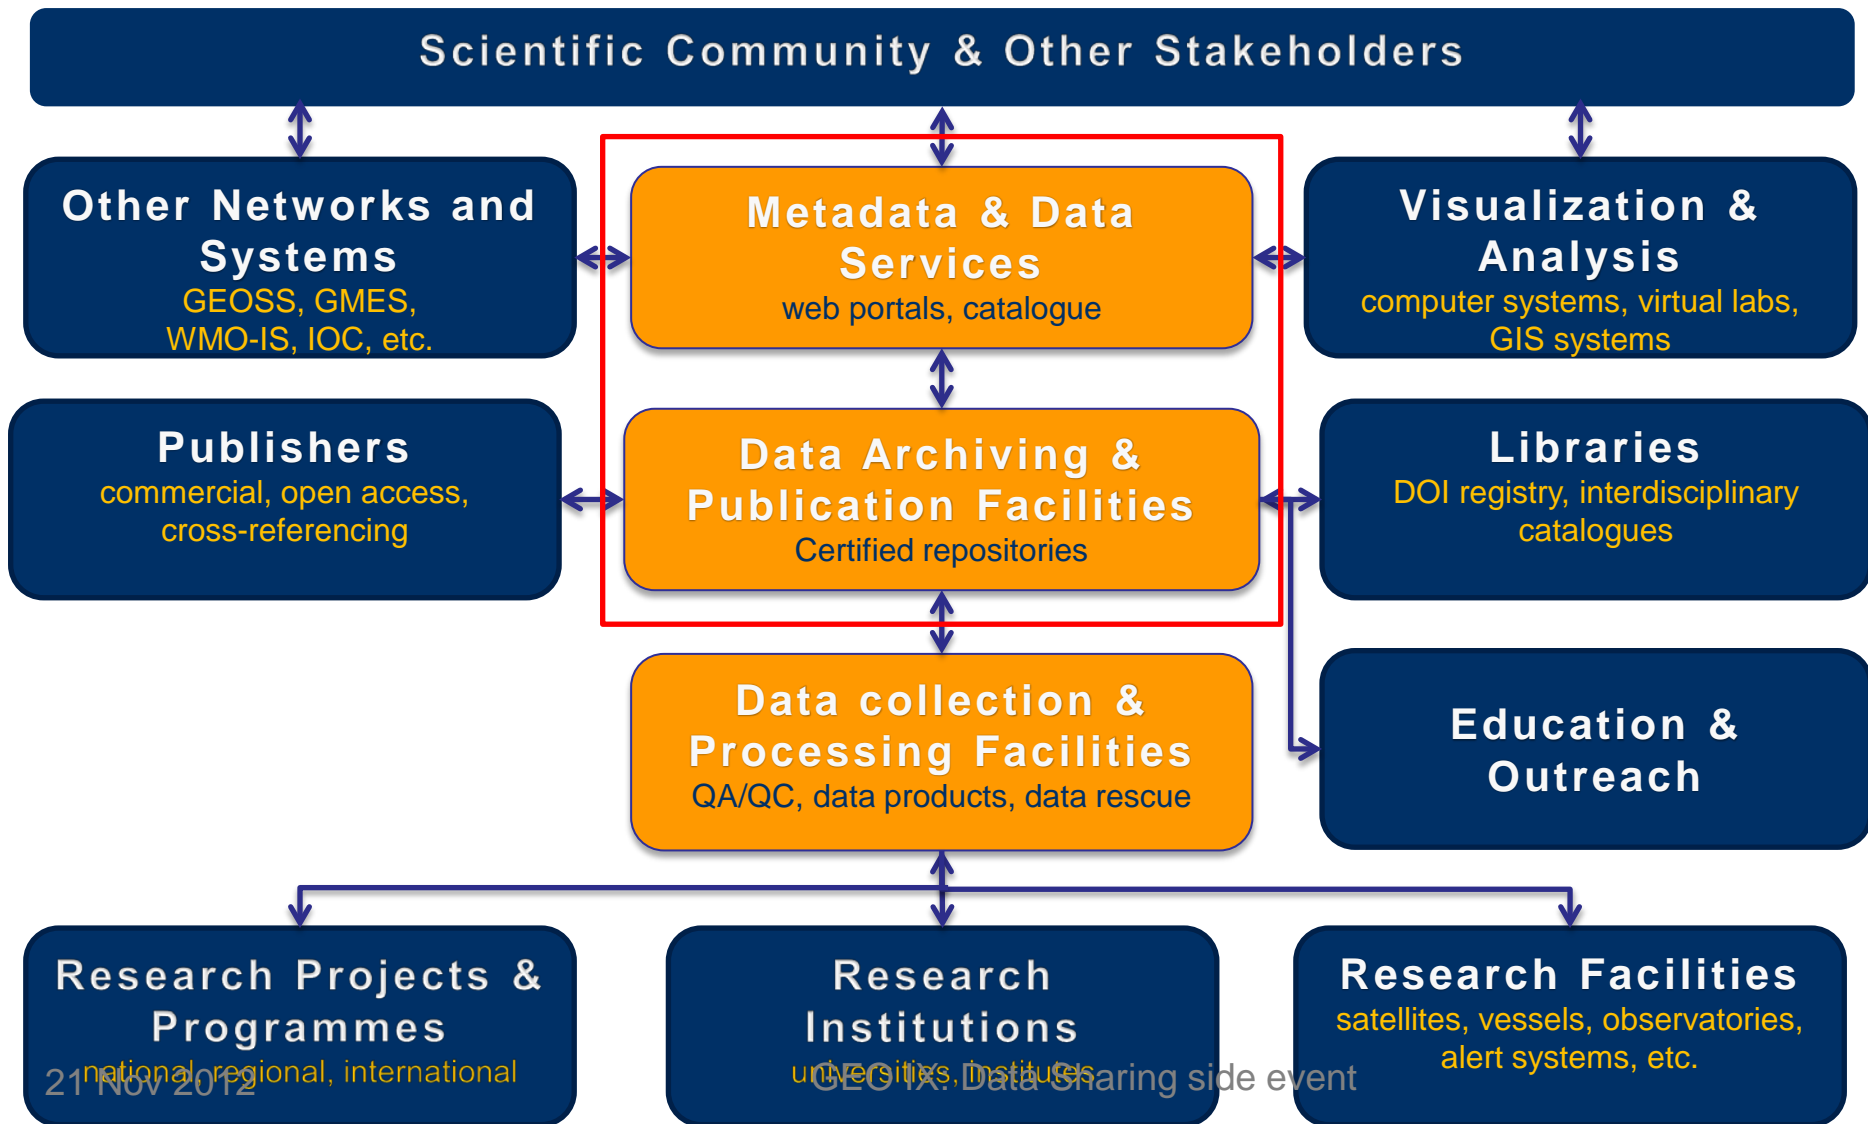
Scientific Community & Other Stakeholders

Other Networks and Systems
GEOSS, GMES, WMO-IS, IOC, etc.

Metadata & Data Services
web portals, catalogue

Visualization & Analysis
computer systems, virtual labs, GIS systems

Publishers
commercial, open access, cross-referencing

Data Archiving & Publication Facilities
Certified repositories

Libraries
DOI registry, interdisciplinary catalogues

Data collection & Processing Facilities
QA/QC, data products, data rescue

Education & Outreach

Research Projects & Programmes
national, regional, international

Research Institutions
universities, institutes

Research Facilities
satellites, vessels, observatories, alert systems, etc.

21 Nov 2012

GEO IX: Data Sharing side event